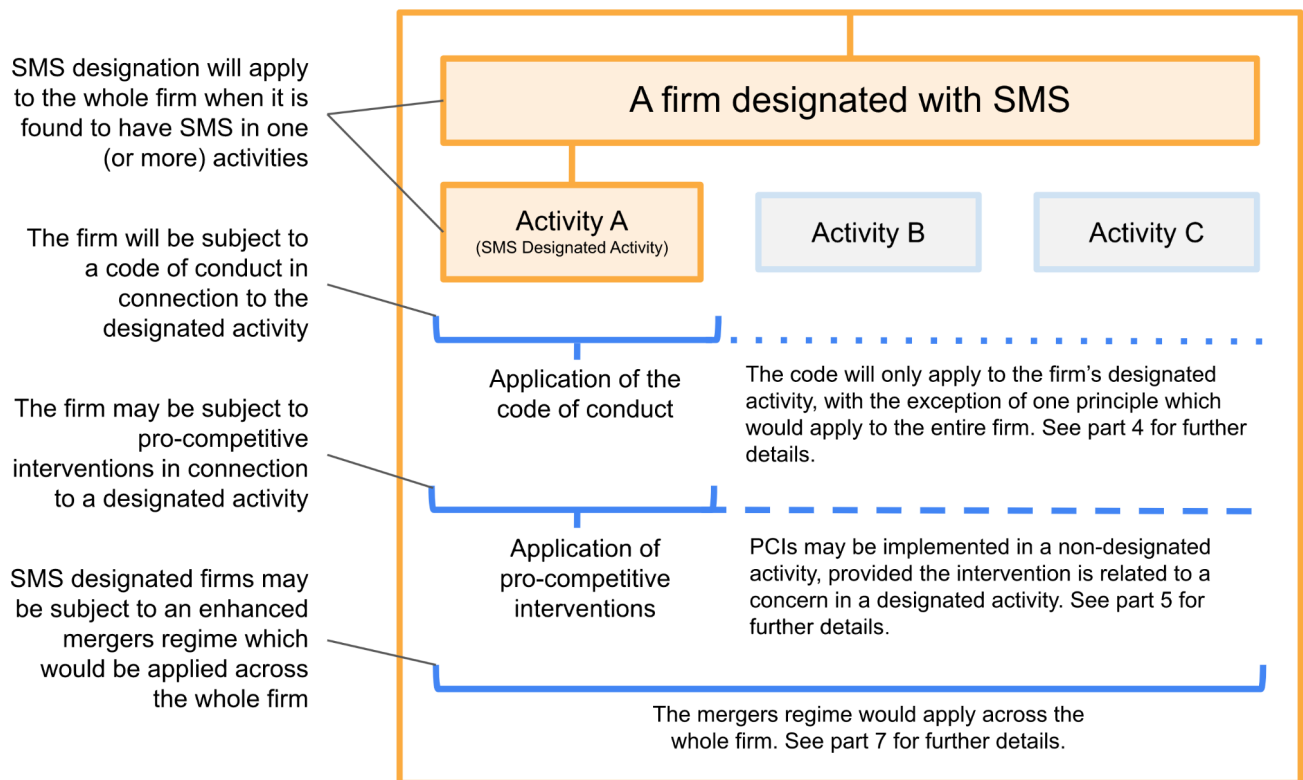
SMS designation will apply to the whole firm when it is found to have SMS in one (or more) activities

A firm designated with SMS

Activity A
(SMS Designated Activity)

Activity B

Activity C

The firm will be subject to a code of conduct in connection to the designated activity

Application of the code of conduct

The code will only apply to the firm's designated activity, with the exception of one principle which would apply to the entire firm. See part 4 for further details.

The firm may be subject to pro-competitive interventions in connection to a designated activity

Application of pro-competitive interventions

PCIs may be implemented in a non-designated activity, provided the intervention is related to a concern in a designated activity. See part 5 for further details.

SMS designated firms may be subject to an enhanced mergers regime which would be applied across the whole firm

The mergers regime would apply across the whole firm. See part 7 for further details.